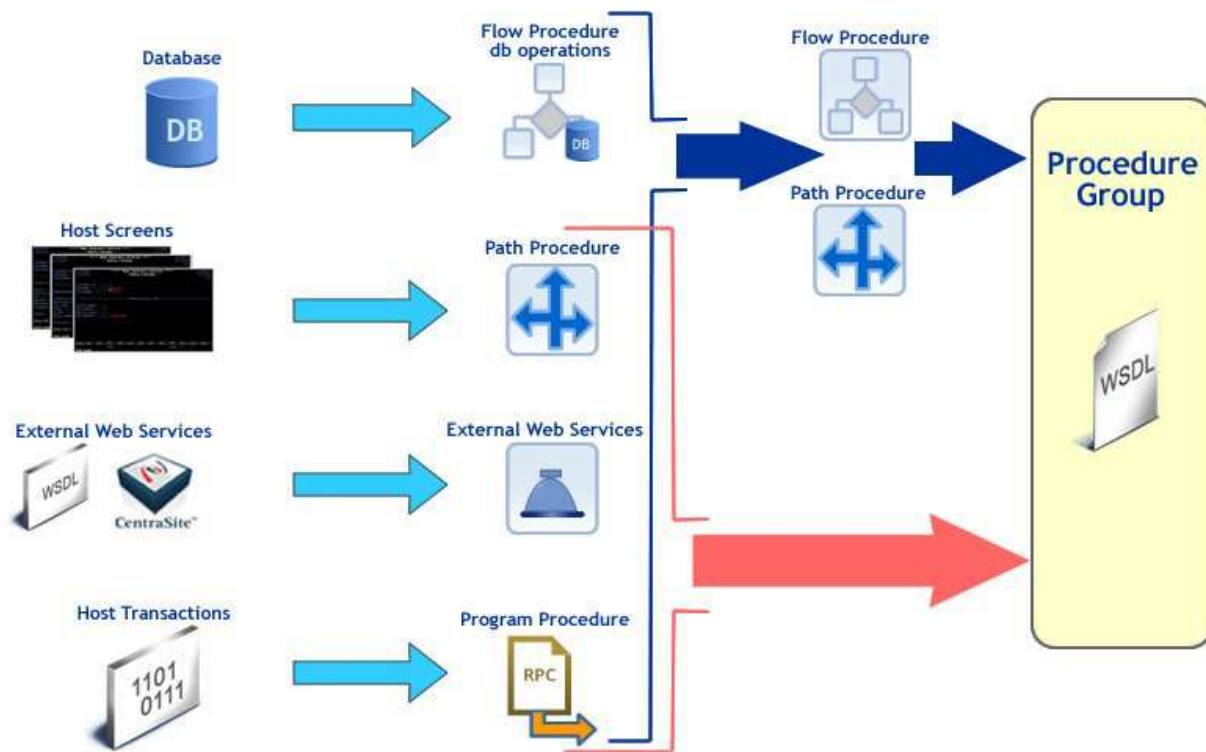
Database

DB

Flow Procedure db operations

DB

Flow Procedure

Path Procedure

Procedure Group

WSDL

Host Screens

Path Procedure

External Web Services

WSDL

CentraSite

External Web Services

Host Transactions

1101 0111

Program Procedure

RPC